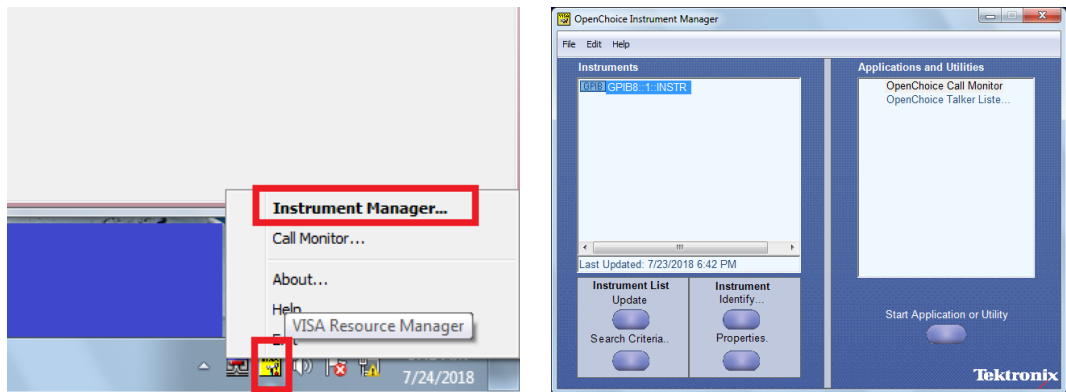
Instrument Manager...

Call Monitor...

About...

Help

VISA Resource Manager

E

7/24/2018

OpenChoice Instrument Manager

File Edit Help

Instruments

GPIB GPIB8::1::INSTR

Last Updated: 7/23/2018 6:42 PM

Instrument List
Update

Search Criteria..

Instrument
Identify...

Properties.

Applications and Utilities

OpenChoice Call Monitor
OpenChoice Talker Liste...

Start Application or Utility

Tektronix